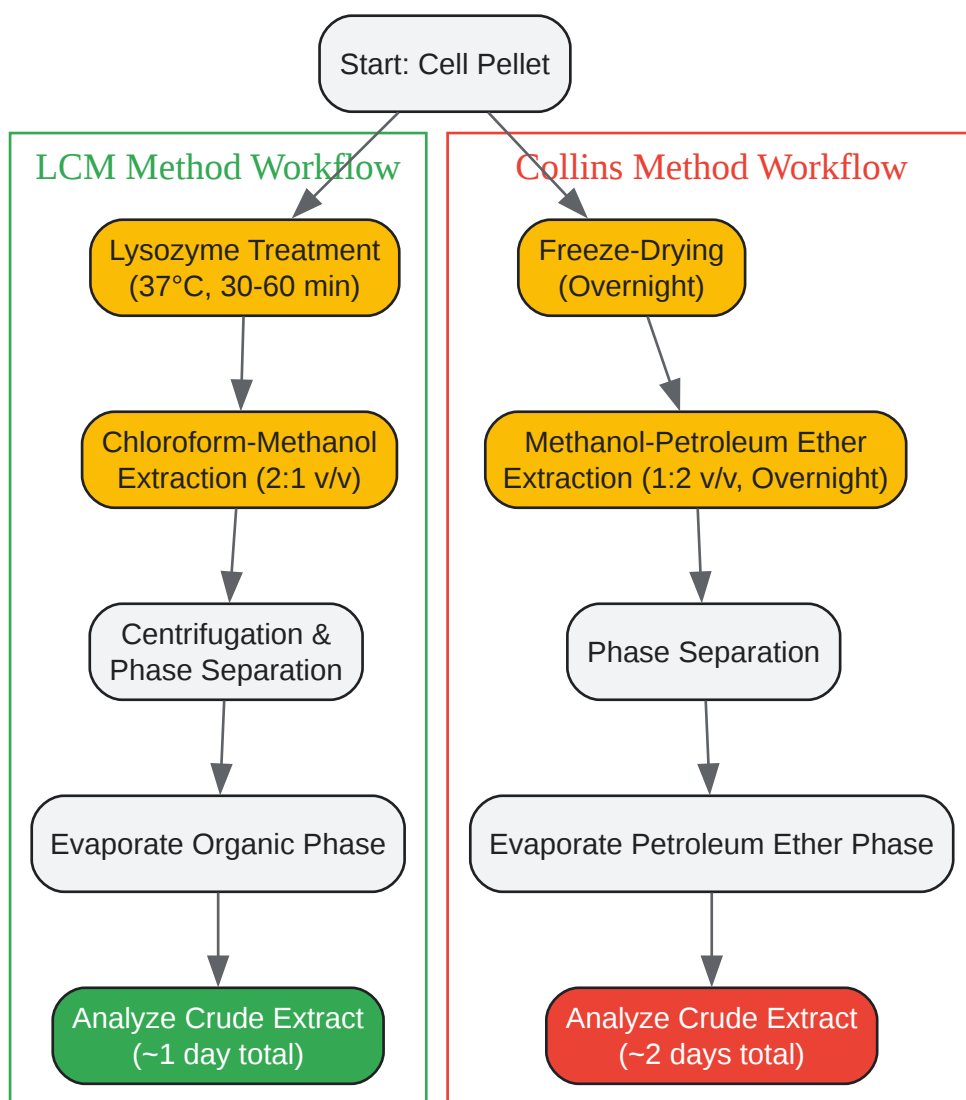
Start: Cell Pellet

LCM Method Workflow

Lysozyme Treatment (37°C, 30-60 min)

Chloroform-Methanol Extraction (2:1 v/v)

Centrifugation & Phase Separation

Evaporate Organic Phase

Analyze Crude Extract (~1 day total)

Collins Method Workflow

Freeze-Drying (Overnight)

Methanol-Petroleum Ether Extraction (1:2 v/v, Overnight)

Phase Separation

Evaporate Petroleum Ether Phase

Analyze Crude Extract (~2 days total)